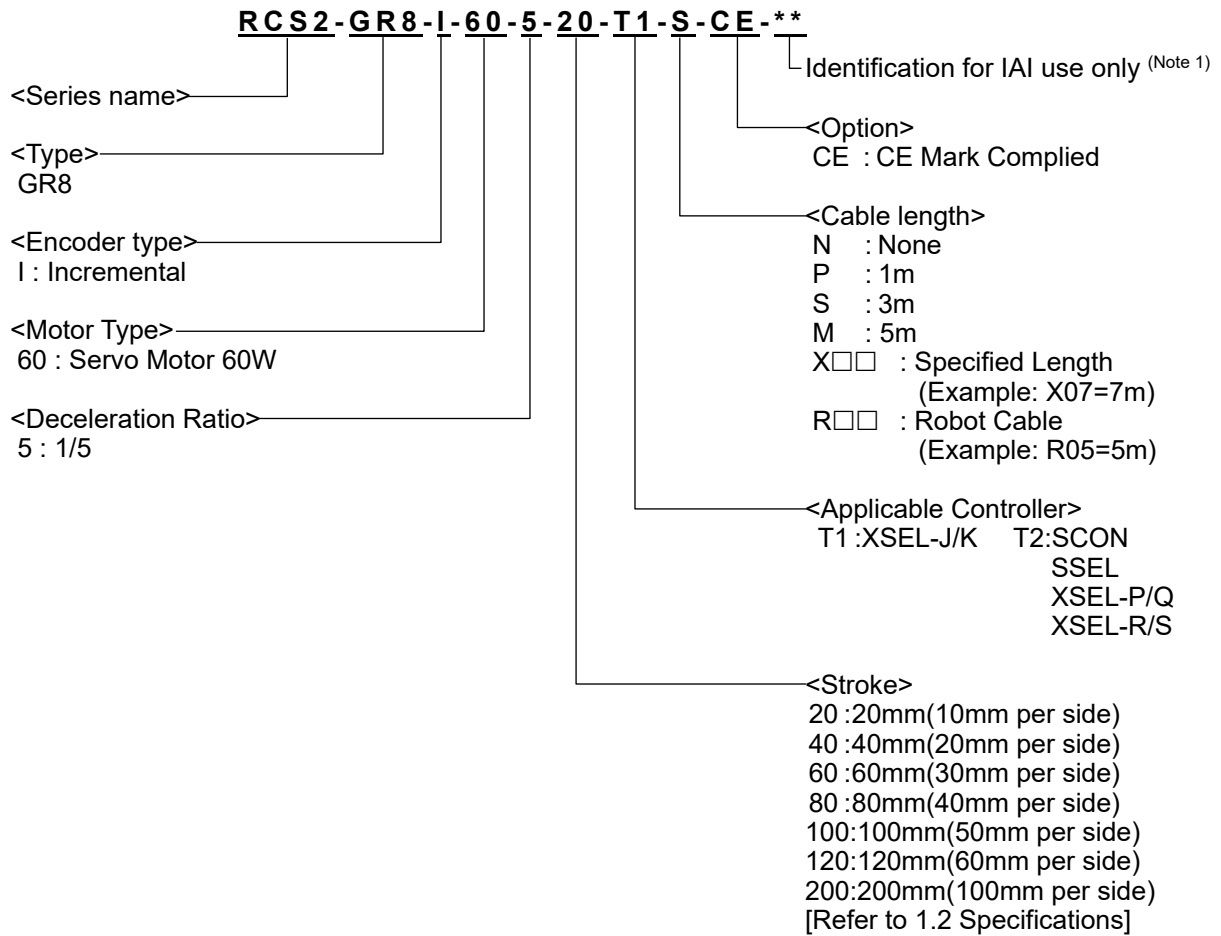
RCS2-GR8-I-60-5-20-T1-S-CE-**

Identification for IAI use only (Note 1)

<Series name>

<Type>
GR8

<Encoder type>
I : Incremental

<Motor Type>
60 : Servo Motor 60W

<Deceleration Ratio>
5 : 1/5

<Option>
CE : CE Mark Complied

<Cable length>
N : None
P : 1m
S : 3m
M : 5m
X□□ : Specified Length (Example: X07=7m)
R□□ : Robot Cable (Example: R05=5m)

<Applicable Controller>
T1 :XSEL-J/K T2:SCON
SSEL
XSEL-P/Q
XSEL-R/S

<Stroke>
20 :20mm(10mm per side)
40 :40mm(20mm per side)
60 :60mm(30mm per side)
80 :80mm(40mm per side)
100:100mm(50mm per side)
120:120mm(60mm per side)
200:200mm(100mm per side)
[Refer to 1.2 Specifications]